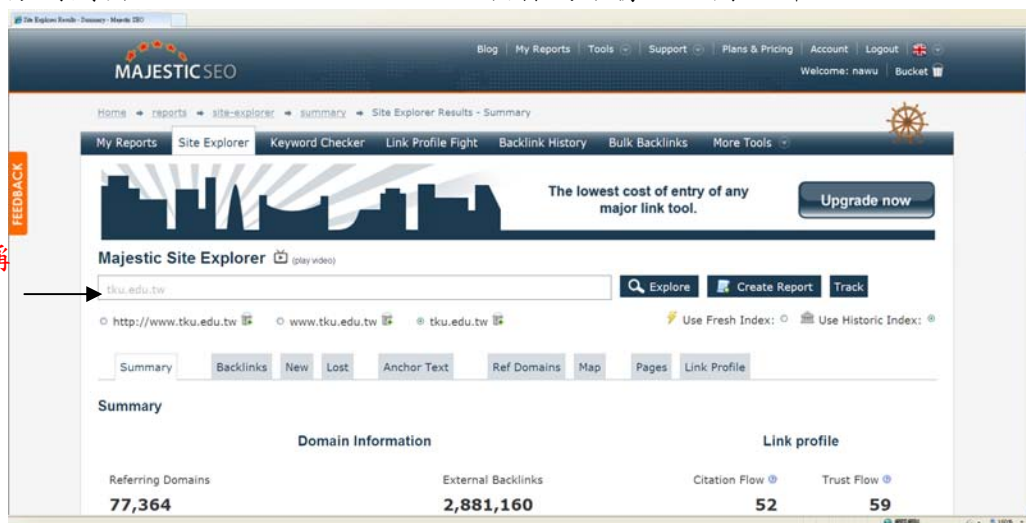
Site Explorer Results - Summary - Majestic SEO

MAJESTICSEO

Blog | My Reports | Tools | Support | Plans & Pricing | Account | Logout

Welcome: nawu | Bucket

Home → reports → site-explorer → summary → Site Explorer Results - Summary

My Reports | Site Explorer | Keyword Checker | Link Profile Fight | Backlink History | Bulk Backlinks | More Tools

FEEDBACK

The lowest cost of entry of any major link tool.

Upgrade now

Majestic Site Explorer (play video)

tku.edu.tw

Explore | Create Report | Track

http://www.tku.edu.tw | www.tku.edu.tw | tku.edu.tw

Use Fresh Index: | Use Historic Index:

Summary | Backlinks | New | Lost | Anchor Text | Ref Domains | Map | Pages | Link Profile

Summary

Domain Information

Link profile

Referring Domains
77,364

External Backlinks
2,881,160

Citation Flow
52

Trust Flow
59